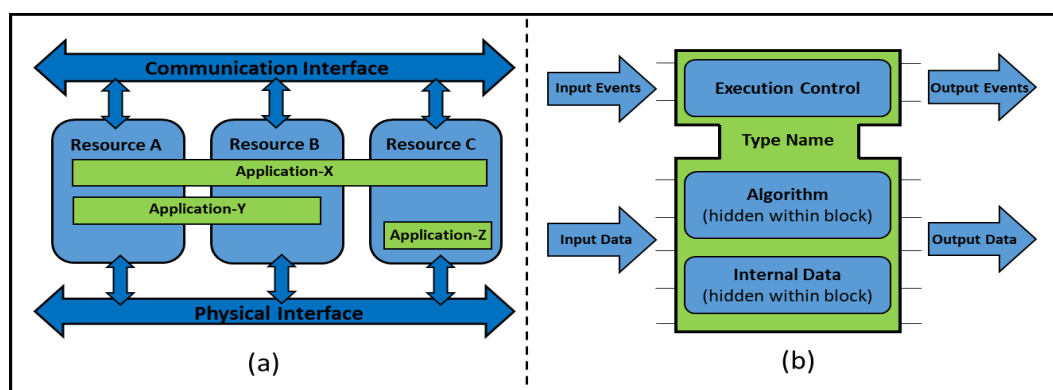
Communication Interface

Resource A

Resource B

Resource C

Application-X

Application-Y

Application-Z

Physical Interface

(a)

Input Events

Execution Control

Output Events

Type Name

Input Data

Algorithm
(hidden within block)

Output Data

Internal Data
(hidden within block)

(b)